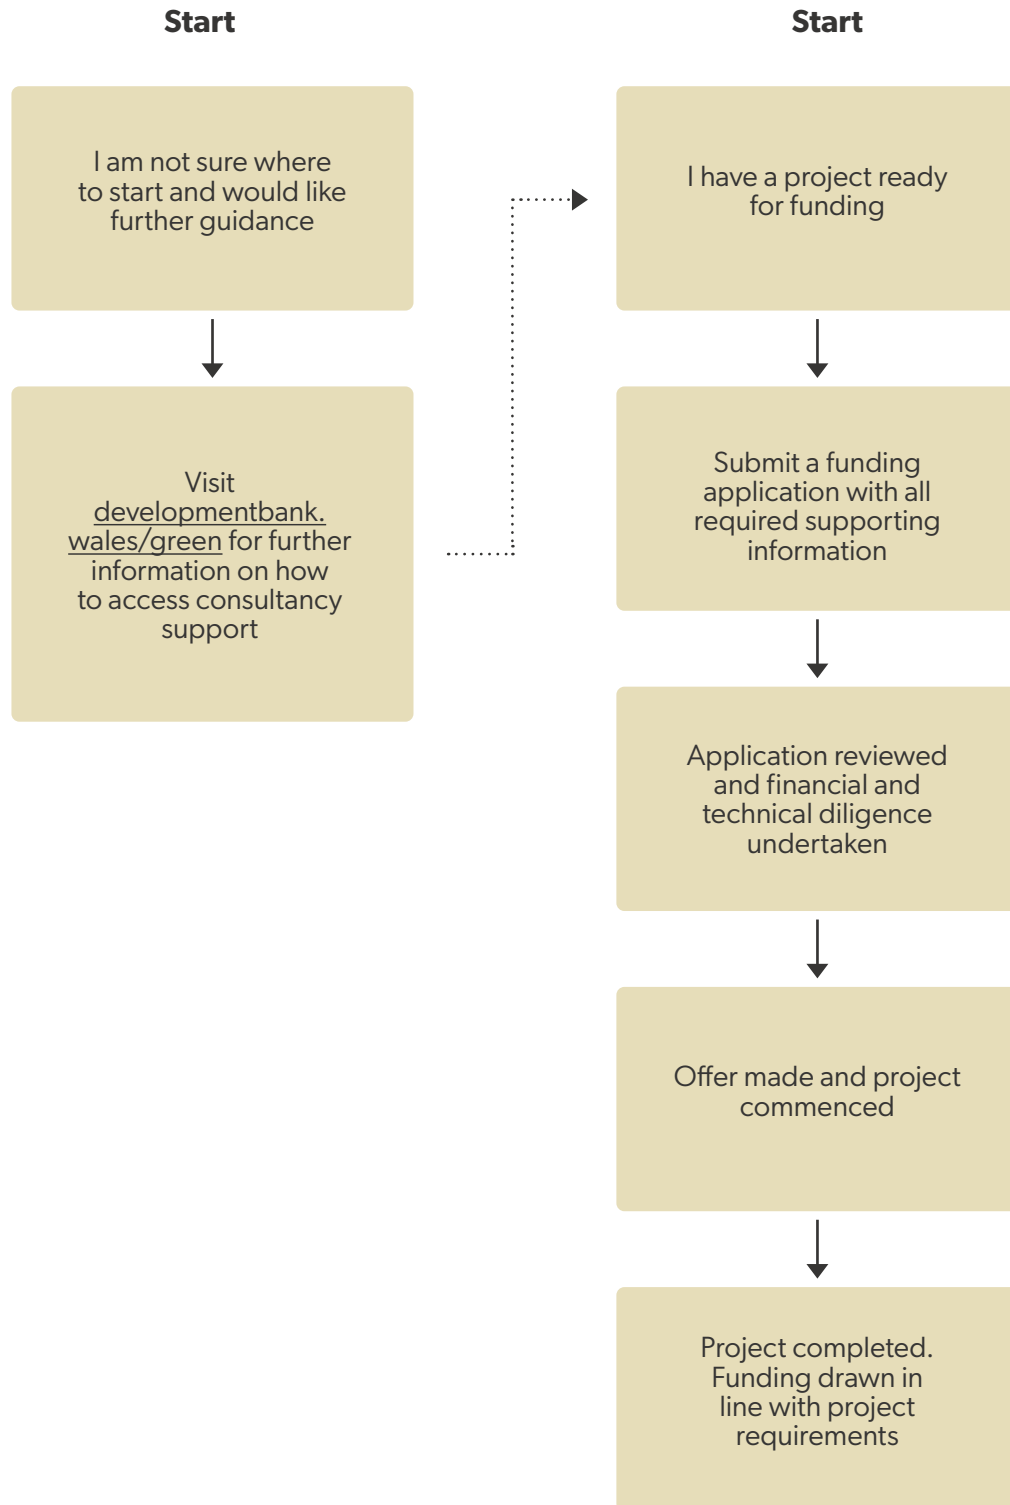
Start

I am not sure where to start and would like further guidance

Visit developmentbank.wales/green for further information on how to access consultancy support

Start

I have a project ready for funding

Submit a funding application with all required supporting information

Application reviewed and financial and technical diligence undertaken

Offer made and project commenced

Project completed. Funding drawn in line with project requirements